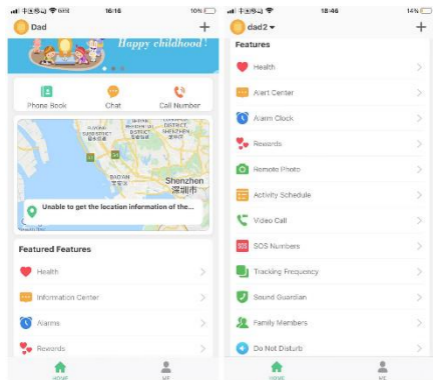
中国移动 16:16 10%

Dad +

Happy childhood!

Phone Book

Chat

Call Number

Shenzhen
深圳市

Unable to get the location information of the...

Featured Features

Health

Information Center

Alarms

Rewards

HOME

ME

中国移动 18:46 14%

dad2 +

Features

Health

Alert Center

Alarm Clock

Rewards

Remote Photo

Activity Schedule

Video Call

SOS Numbers

Tracking Frequency

Sound Guardian

Family Members

Do Not Disturb

HOME

ME